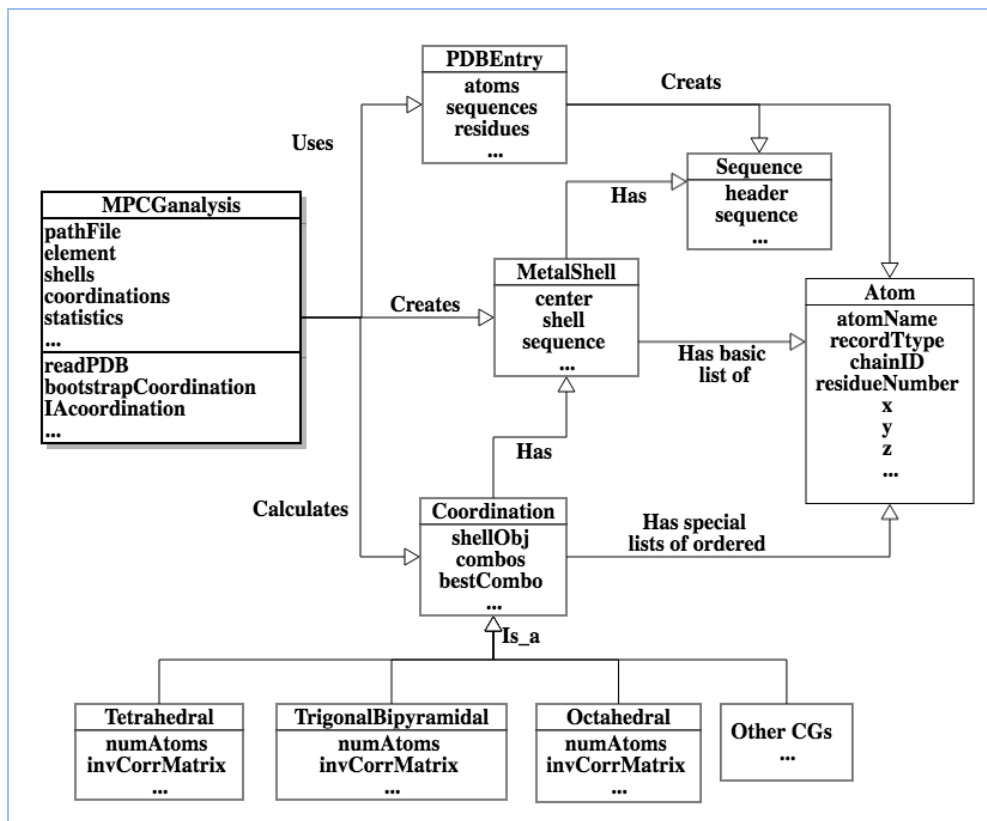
PDBEntry
atoms
sequences
residues
...

Creats

Uses

Sequence
header
sequence
...

Has

MPCGanalysis
pathFile
element
shells
coordinations
statistics
...
readPDB
bootstrapCoordination
IAcoordination
...

Creates

MetalShell
center
shell
sequence
...

Has basic list of

Atom
atomName
recordTtype
chainID
residueNumber
x
y
z
...

Has

Calculates

Coordination
shellObj
combos
bestCombo
...

Has special lists of ordered

Is_a

Tetrahedral
numAtoms
invCorrMatrix
...

TrigonalBipyramidal
numAtoms
invCorrMatrix
...

Octahedral
numAtoms
invCorrMatrix
...

Other CGs
...